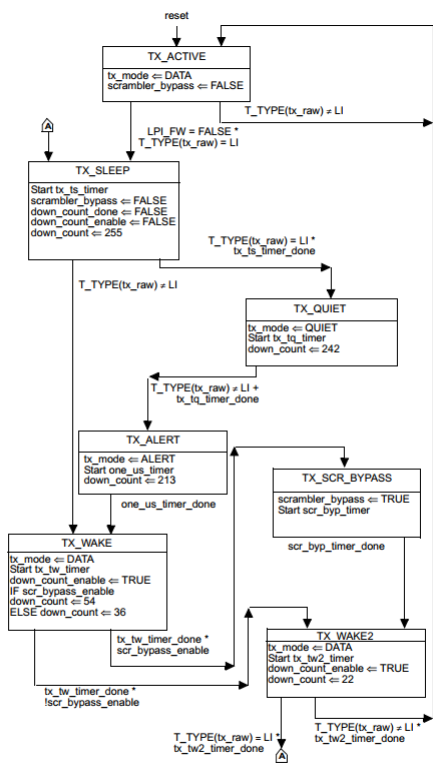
reset

TX_ACTIVE

tx_mode ⇐ DATA
scrambler_bypass ⇐ FALSE

T_TYPE(tx_raw) ≠ LI

A

LPI_FW = FALSE *
T_TYPE(tx_raw) = LI

TX_SLEEP

Start tx_ts_timer
scrambler_bypass ⇐ FALSE
down_count_done ⇐ FALSE
down_count_enable ⇐ FALSE
down_count ⇐ 255

T_TYPE(tx_raw) = LI *
tx_ts_timer_done

T_TYPE(tx_raw) ≠ LI

TX_QUIET

tx_mode ⇐ QUIET
Start tx_tq_timer
down_count ⇐ 242

T_TYPE(tx_raw) ≠ LI +
tx_tq_timer_done

TX_ALERT

tx_mode ⇐ ALERT
Start one_us_timer
down_count ⇐ 213

TX_SCR_BYPASS

scrambler_bypass ⇐ TRUE
Start scr_byp_timer

one_us_timer_done

TX_WAKE

tx_mode ⇐ DATA
Start tx_tw_timer
down_count_enable ⇐ TRUE
IF scr_bypass_enable
down_count ⇐ 54
ELSE down_count ⇐ 36

scr_byp_timer_done

tx_tw_timer_done *
scr_bypass_enable

TX_WAKE2

tx_mode ⇐ DATA
Start tx_tw2_timer
down_count_enable ⇐ TRUE
down_count ⇐ 22

tx_tw_timer_done *
!scr_bypass_enable

T_TYPE(tx_raw) ≠ LI *
tx_tw2_timer_done

T_TYPE(tx_raw) = LI *
tx_tw2_timer_done

A